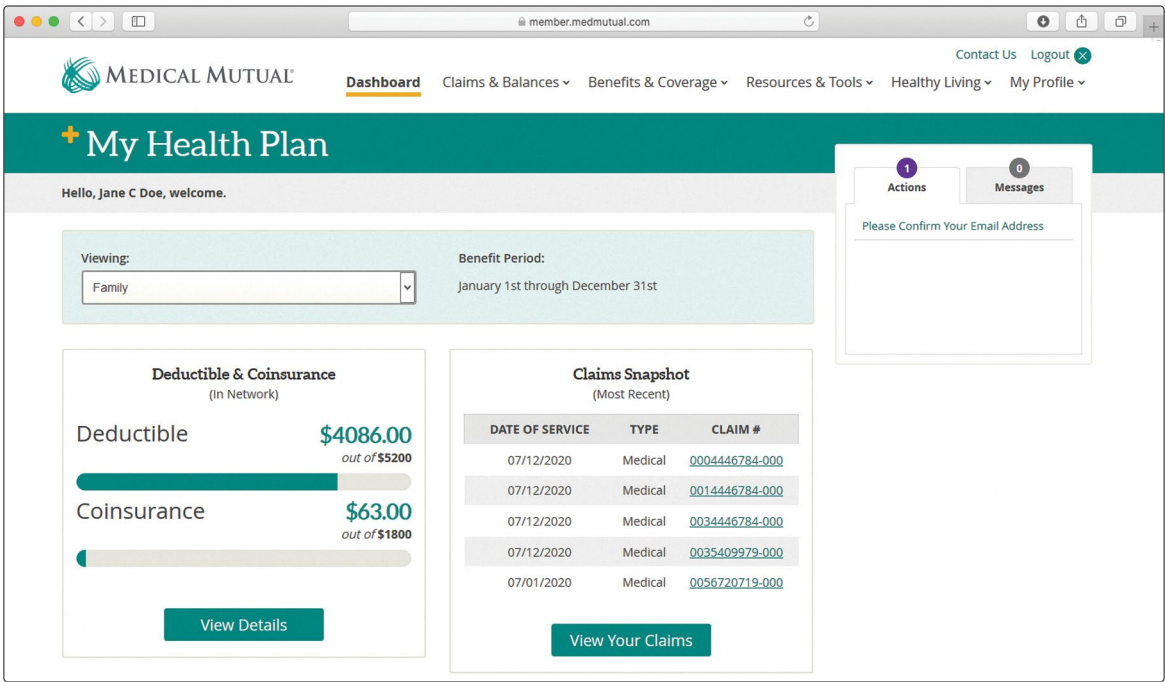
member.medmutual.com

MEDICAL MUTUAL

Contact Us Logout

Dashboard Claims & Balances Benefits & Coverage Resources & Tools Healthy Living My Profile

My Health Plan

Hello, Jane C Doe, welcome.

1 Actions

0 Messages

Please Confirm Your Email Address

Viewing:

Family

Benefit Period:

January 1st through December 31st

Deductible & Coinsurance
(In Network)

Deductible $4086.00
out of $5200

Coinsurance $63.00
out of $1800

View Details

Claims Snapshot
(Most Recent)

| DATE OF SERVICE | TYPE | CLAIM # |
|---|---|---|
| 07/12/2020 | Medical | 0004446784-000 |
| 07/12/2020 | Medical | 0014446784-000 |
| 07/12/2020 | Medical | 0034446784-000 |
| 07/12/2020 | Medical | 0035409979-000 |
| 07/01/2020 | Medical | 0056720719-000 |

View Your Claims